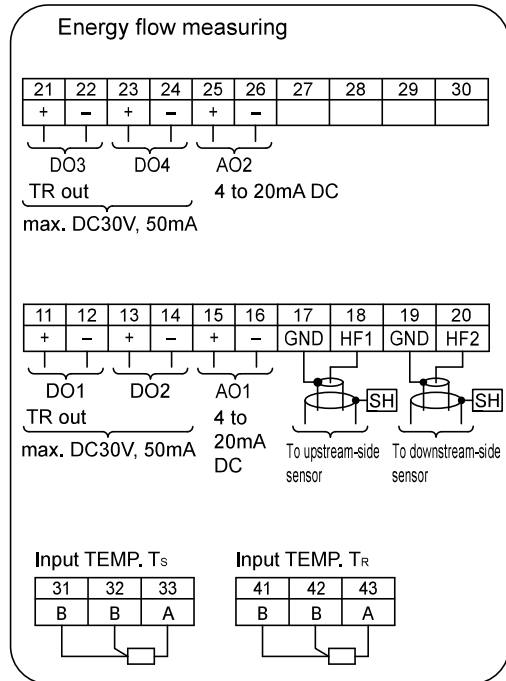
Energy flow measuring

| 21 | 22 | 23 | 24 | 25 | 26 | 27 | 28 | 29 | 30 |
|---|---|---|---|---|---|---|---|---|---|
| + | – | + | – | + | – | | | | |

DO3 DO4 AO2

TR out 4 to 20mA DC

max. DC30V, 50mA

| 11 | 12 | 13 | 14 | 15 | 16 | 17 | 18 | 19 | 20 |
|---|---|---|---|---|---|---|---|---|---|
| + | – | + | – | + | – | GND | HF1 | GND | HF2 |

DO1 DO2 AO1

TR out

max. DC30V, 50mA

4 to 20mA DC

SH SH

To upstream-side sensor

To downstream-side sensor

Input TEMP. $T_S$

| 31 | 32 | 33 |
|---|---|---|
| B | B | A |

Input TEMP. $T_R$

| 41 | 42 | 43 |
|---|---|---|
| B | B | A |